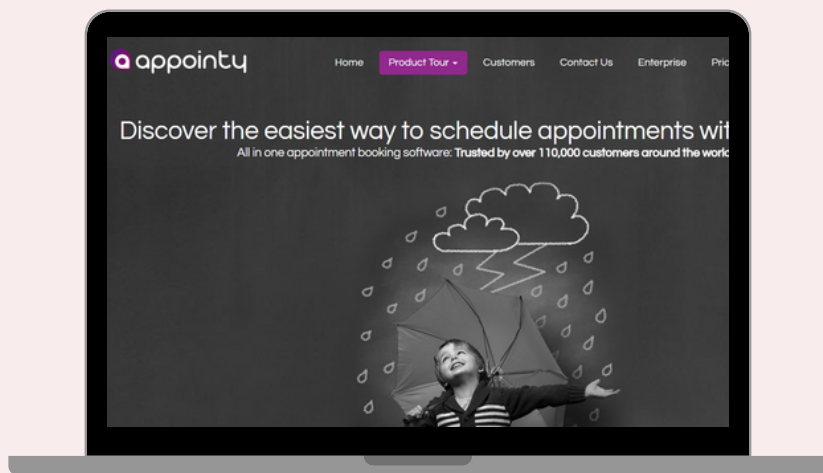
a appointy

Home Product Tour ▾ Customers Contact Us Enterprise Pric

Discover the easiest way to schedule appointments wit

All in one appointment booking software: Trusted by over 110,000 customers around the world